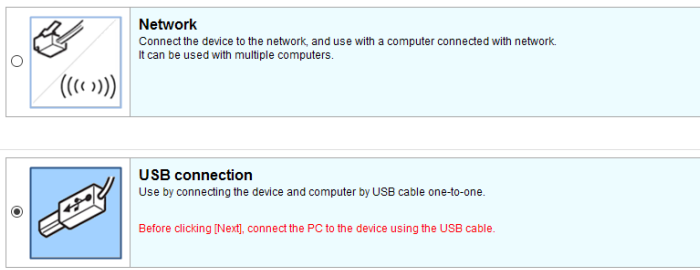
Network
Connect the device to the network, and use with a computer connected with network.
It can be used with multiple computers.

USB connection
Use by connecting the device and computer by USB cable one-to-one.

Before clicking [Next], connect the PC to the device using the USB cable.